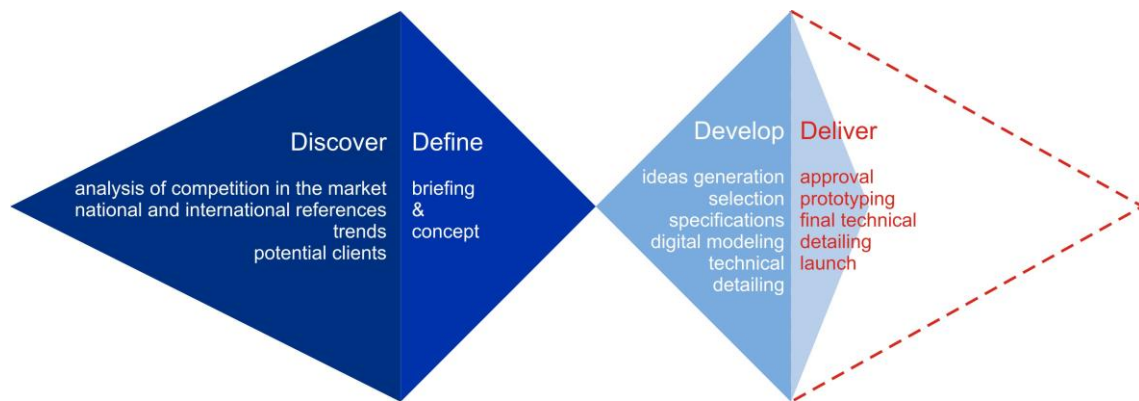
Discover

analysis of competition in the market
national and international references
trends
potential clients

Define

briefing
&
concept

Develop

ideas generation
selection
specifications
digital modeling
technical
detailing

Deliver

approval
prototyping
final technical
detailing
launch